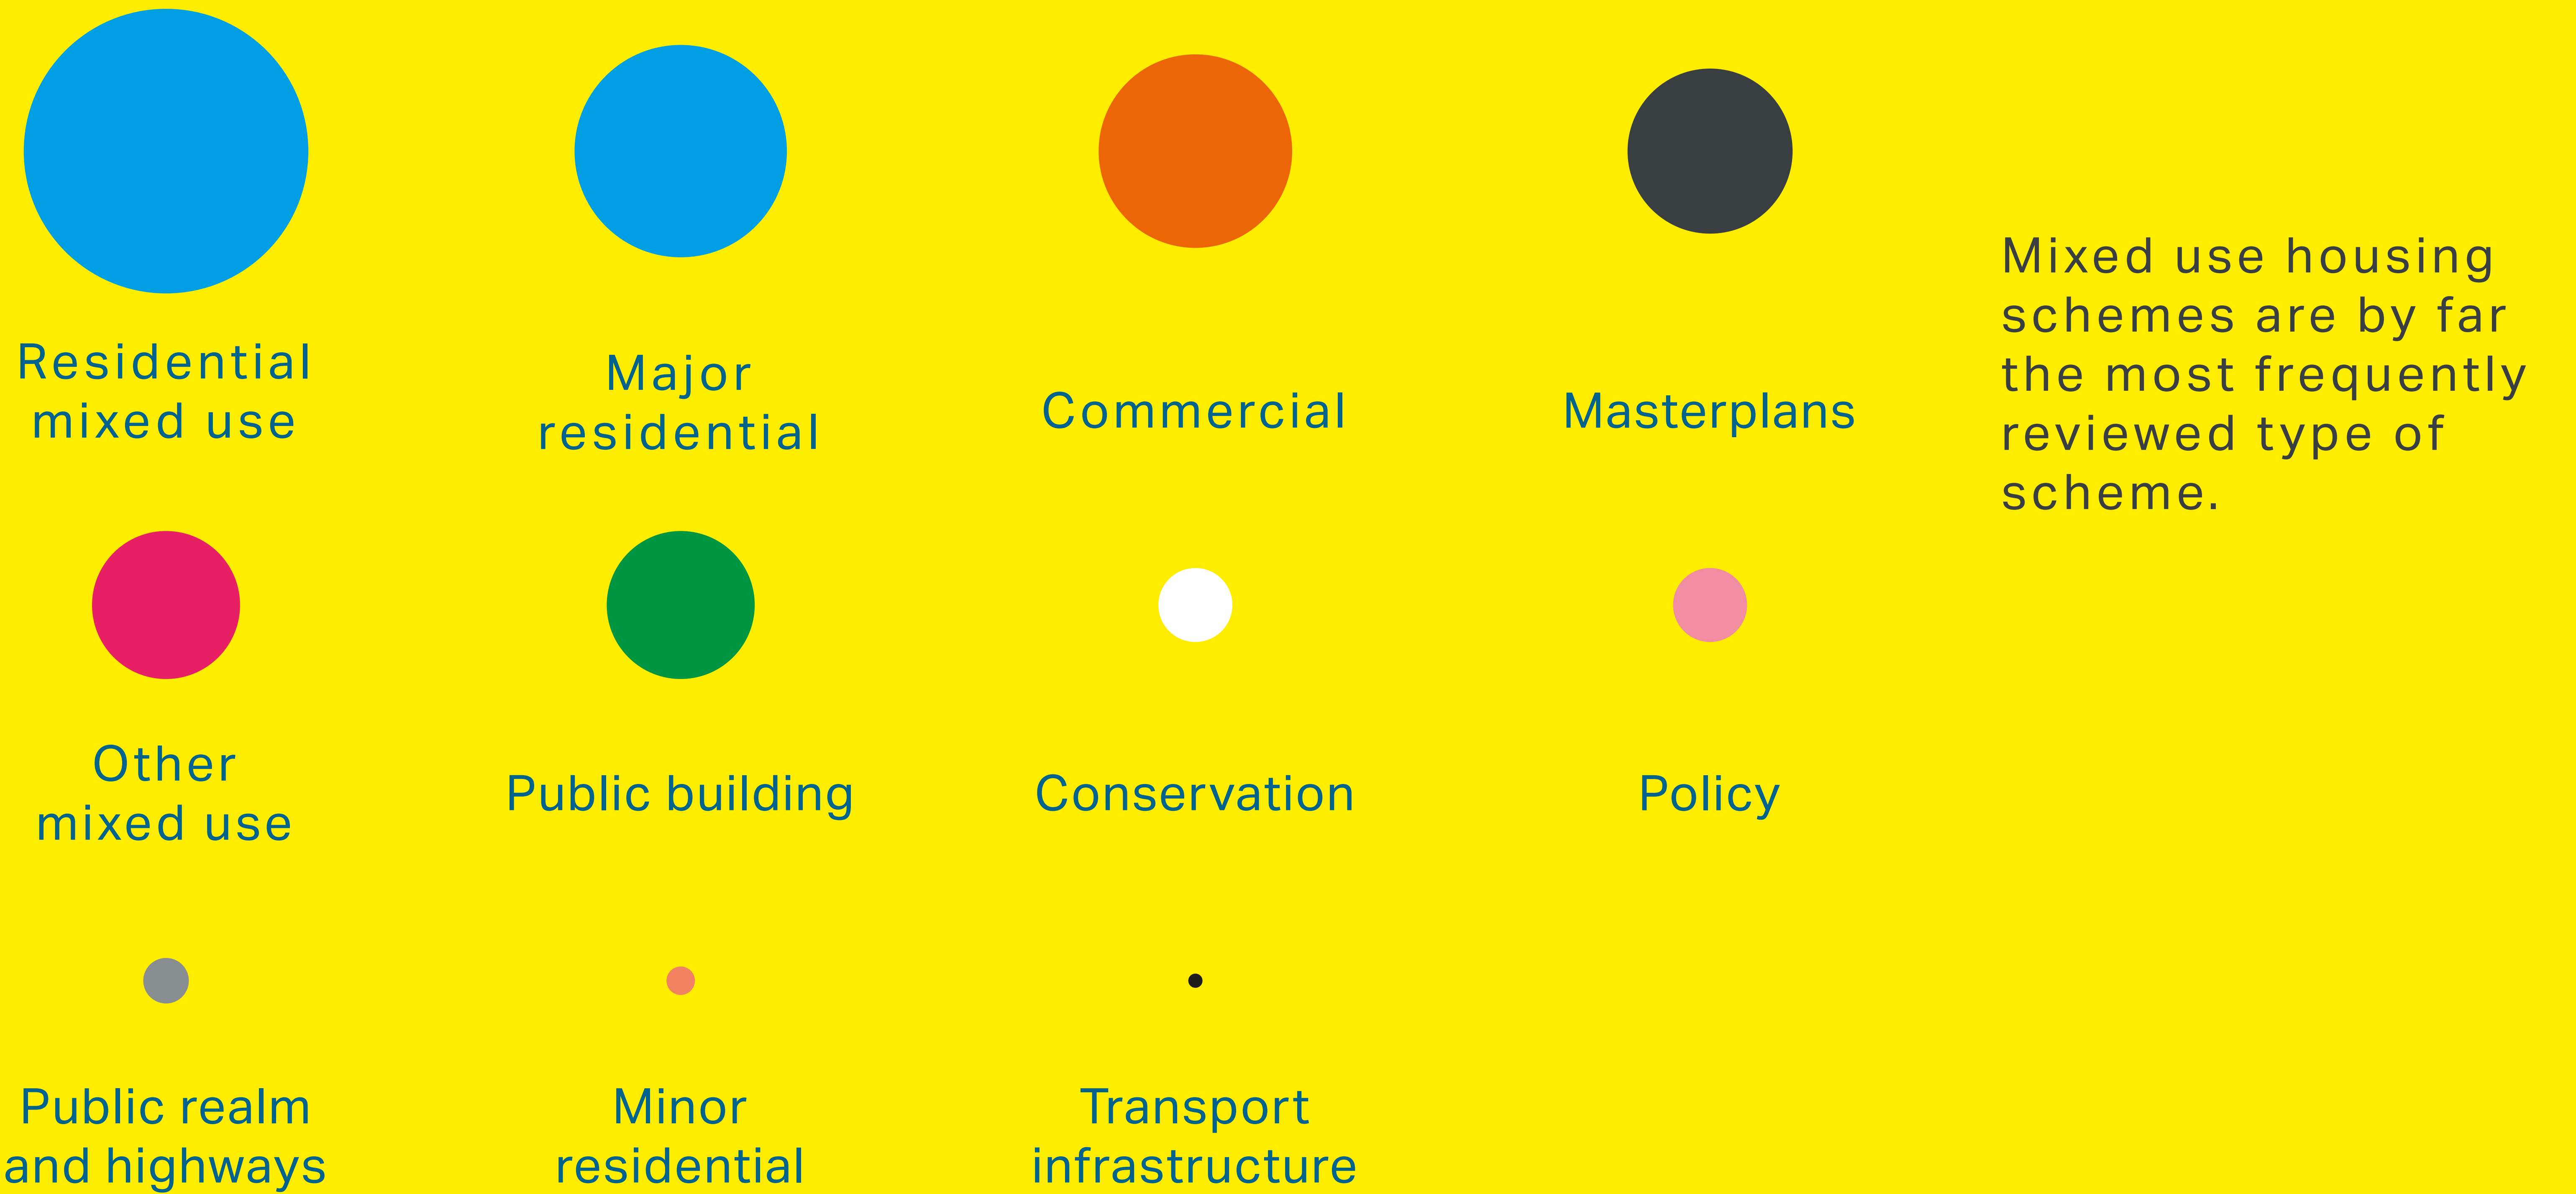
Residential mixed use

Major residential

Commercial

Masterplans

Mixed use housing schemes are by far the most frequently reviewed type of scheme.

Other mixed use

Public building

Conservation

Policy

Public realm and highways

Minor residential

Transport infrastructure